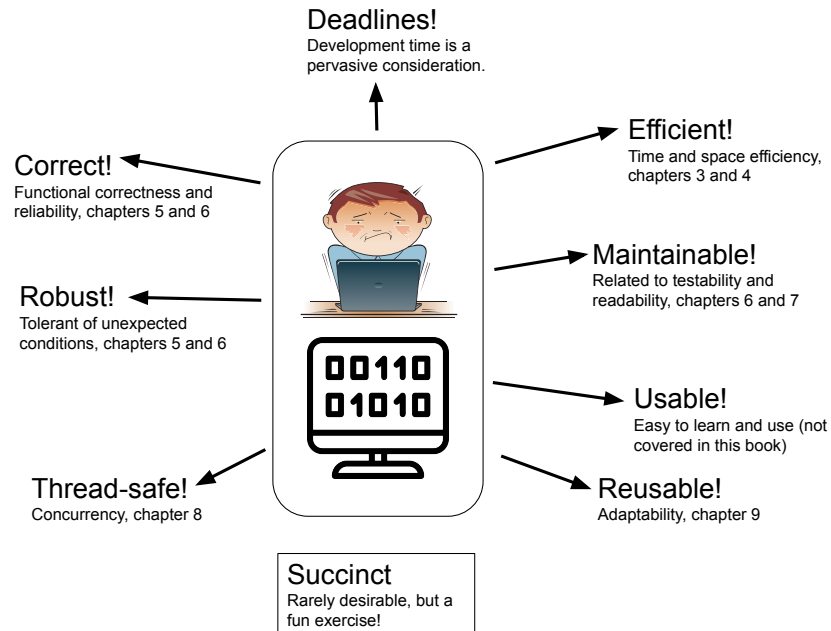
Deadlines!
Development time is a pervasive consideration.

Correct!
Functional correctness and reliability, chapters 5 and 6

Efficient!
Time and space efficiency, chapters 3 and 4

Maintainable!
Related to testability and readability, chapters 6 and 7

Robust!
Tolerant of unexpected conditions, chapters 5 and 6

00110
01010

Usable!
Easy to learn and use (not covered in this book)

Thread-safe!
Concurrency, chapter 8

Reusable!
Adaptability, chapter 9

Succinct
Rarely desirable, but a fun exercise!